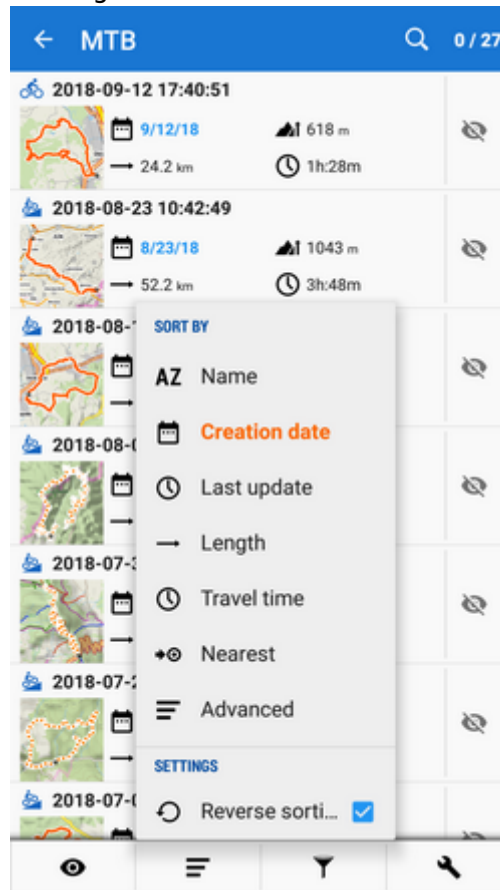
MTB

0 / 27

2018-09-12 17:40:51
9/12/18
618 m
24.2 km
1h:28m

2018-08-23 10:42:49
8/23/18
1043 m
52.2 km
3h:48m

2018-08-1

2018-08-(

2018-07-:

2018-07-2

2018-07-(

SORT BY
AZ Name
Creation date
Last update
Length
Travel time
Nearest
Advanced
SETTINGS
Reverse sorti...